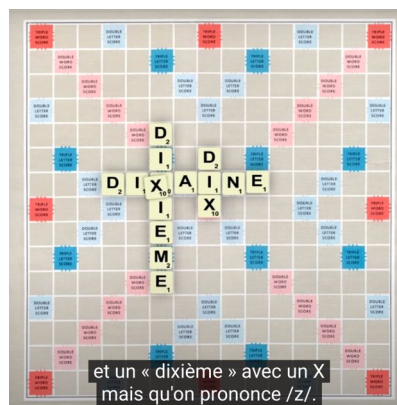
TRIPLE WORD SCORE
DOUBLE LETTER SCORE
TRIPLE WORD SCORE
DOUBLE LETTER SCORE
TRIPLE WORD SCORE

DOUBLE WORD SCORE
TRIPLE LETTER SCORE
TRIPLE LETTER SCORE
DOUBLE WORD SCORE

DOUBLE WORD SCORE
DOUBLE LETTER SCORE
DOUBLE LETTER SCORE
DOUBLE WORD SCORE

DOUBLE LETTER SCORE
DOUBLE WORD SCORE
DOUBLE LETTER SCORE
DOUBLE WORD SCORE
DOUBLE LETTER SCORE

DOUBLE WORD SCORE
DOUBLE WORD SCORE

TRIPLE LETTER SCORE
TRIPLE LETTER SCORE
TRIPLE LETTER SCORE
TRIPLE LETTER SCORE

DOUBLE LETTER SCORE
DOUBLE LETTER SCORE
DOUBLE LETTER SCORE
DOUBLE LETTER SCORE

TRIPLE WORD SCORE
DOUBLE LETTER SCORE
DOUBLE LETTER SCORE
TRIPLE WORD SCORE

D2 I1 X10 I1 E1 M2 E1
D2 I1 X10 A1 I1 N1 E1
D2 X10

DOUBLE LETTER SCORE
DOUBLE LETTER SCORE
DOUBLE LETTER SCORE
DOUBLE LETTER SCORE

TRIPLE LETTER SCORE
TRIPLE LETTER SCORE
TRIPLE LETTER SCORE
TRIPLE LETTER SCORE

DOUBLE WORD SCORE
DOUBLE WORD SCORE

DOUBLE LETTER SCORE
DOUBLE WORD SCORE
DOUBLE LETTER SCORE
DOUBLE WORD SCORE
DOUBLE LETTER SCORE

DOUBLE WORD SCORE
DOUBLE LETTER SCORE
DOUBLE LETTER SCORE
DOUBLE WORD SCORE

DOUBLE WORD SCORE
TRIPLE LETTER SCORE
TRIPLE LETTER SCORE
DOUBLE WORD SCORE

TRIPLE WORD SCORE
DOUBLE LETTER SCORE
TRIPLE WORD SCORE
DOUBLE LETTER SCORE
TRIPLE WORD SCORE

et un « dixième » avec un X mais qu'on prononce /z/.